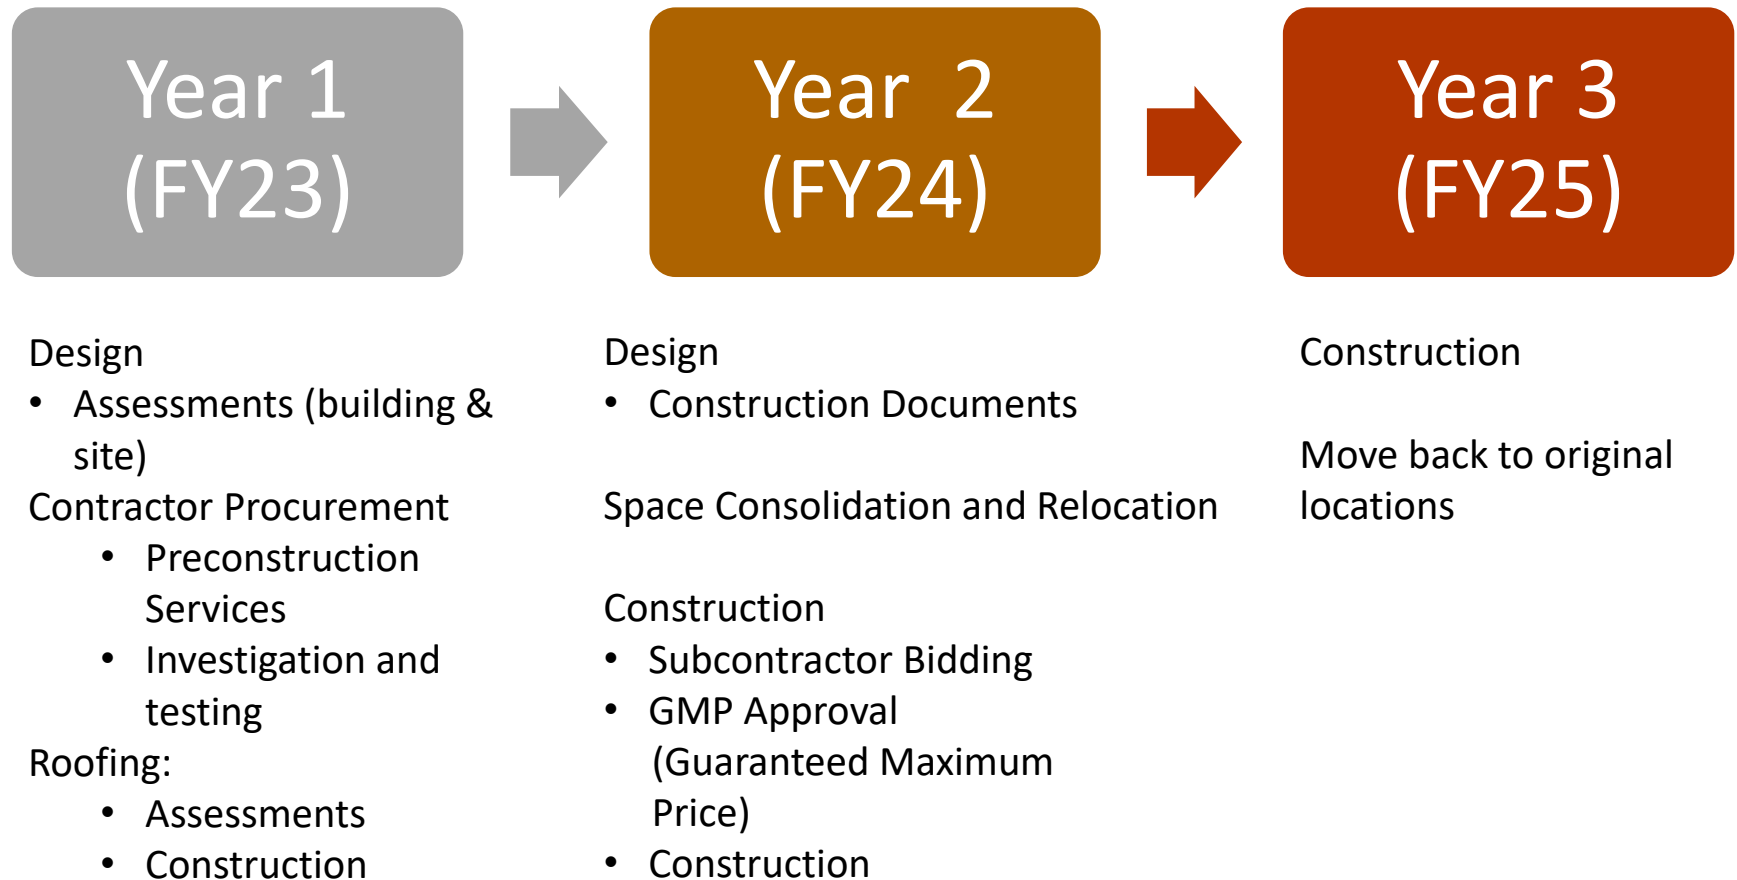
Year 1
(FY23)

Year 2
(FY24)

Year 3
(FY25)

Design
• Assessments (building & site)
Contractor Procurement
• Preconstruction Services
• Investigation and testing
Roofing:
• Assessments
• Construction

Design
• Construction Documents

Space Consolidation and Relocation

Construction
• Subcontractor Bidding
• GMP Approval (Guaranteed Maximum Price)
• Construction

Construction

Move back to original locations